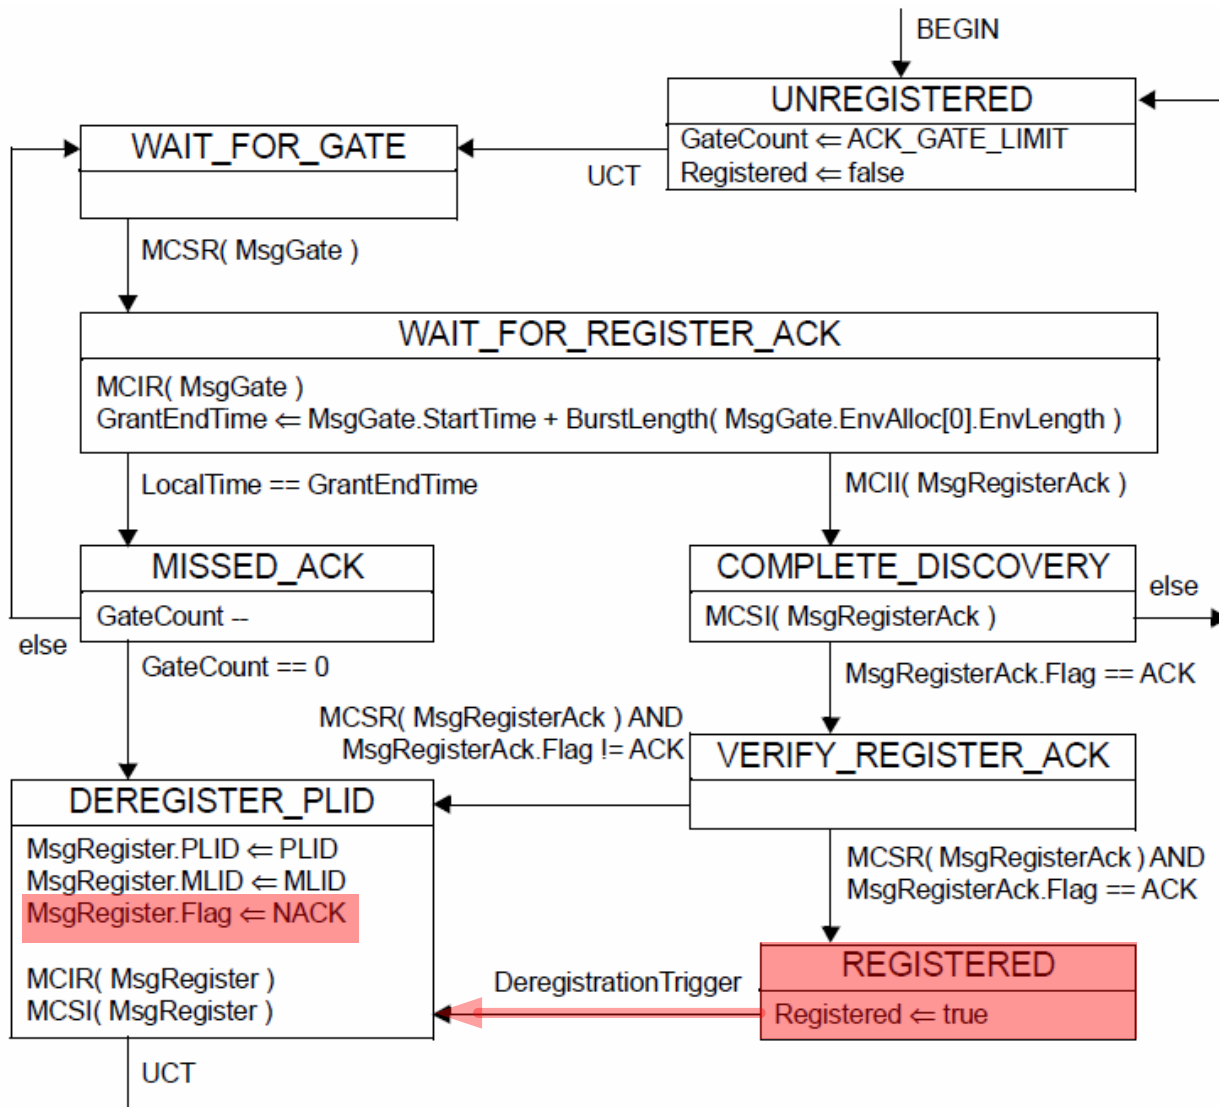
BEGIN

UNREGISTERED
GateCount ⇐ ACK_GATE_LIMIT
Registered ⇐ false

UCT

WAIT_FOR_GATE

MCSR( MsgGate )

WAIT_FOR_REGISTER_ACK
MCIR( MsgGate )
GrantEndTime ⇐ MsgGate.StartTime + BurstLength( MsgGate.EnvAlloc[0].EnvLength )

LocalTime == GrantEndTime

MCII( MsgRegisterAck )

MISSED_ACK
GateCount --

else

GateCount == 0

COMPLETE_DISCOVERY
MCSI( MsgRegisterAck )

else

MsgRegisterAck.Flag == ACK

MCSR( MsgRegisterAck ) AND MsgRegisterAck.Flag != ACK

VERIFY_REGISTER_ACK

DEREGISTER_PLID
MsgRegister.PLID ⇐ PLID
MsgRegister.MLID ⇐ MLID
MsgRegister.Flag ⇐ NACK

MCIR( MsgRegister )
MCSI( MsgRegister )

MCSR( MsgRegisterAck ) AND MsgRegisterAck.Flag == ACK

DeregistrationTrigger

REGISTERED
Registered ⇐ true

UCT